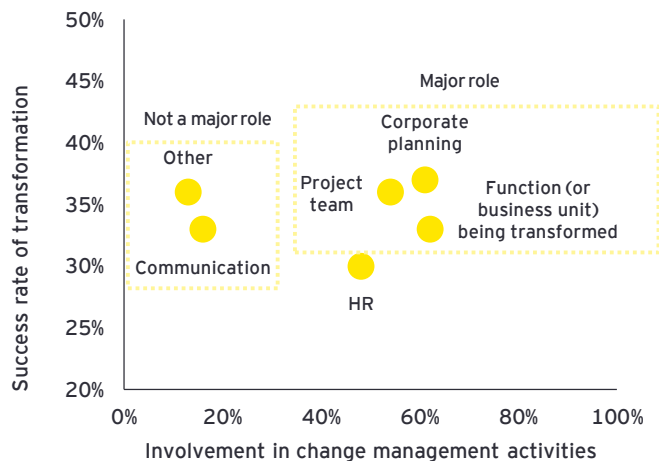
50%
45%
40%
35%
30%
25%
20%

Success rate of transformation

Major role

Not a major role

Other

Communication

Corporate planning

Project team

Function (or business unit) being transformed

HR

0%
20%
40%
60%
80%
100%

Involvement in change management activities